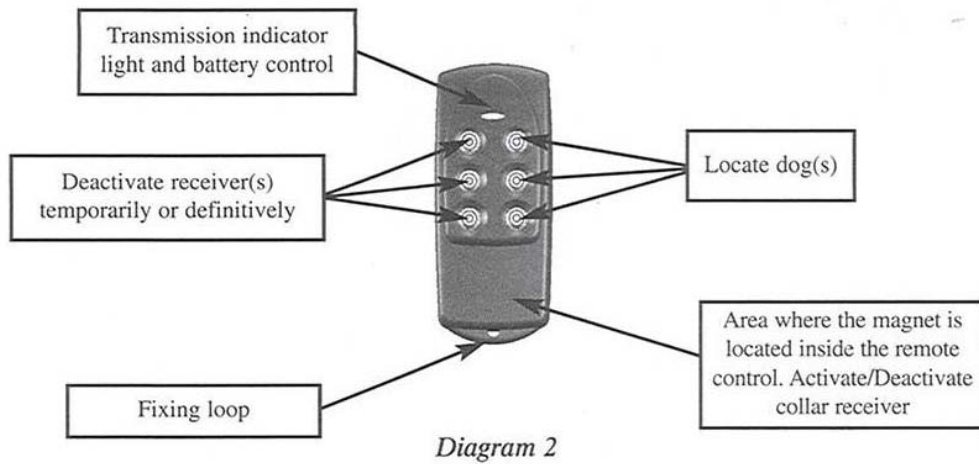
Transmission indicator light and battery control

Deactivate receiver(s) temporarily or definitively

Locate dog(s)

Area where the magnet is located inside the remote control. Activate/Deactivate collar receiver

Fixing loop

Diagram 2